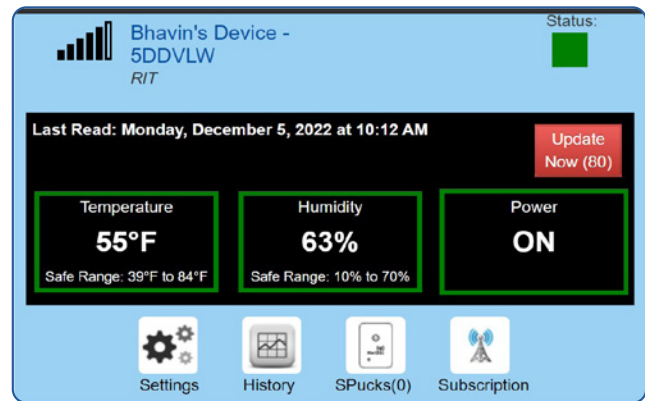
Bhavin's Device - 5DDVLW
RIT

Status:

Last Read: Monday, December 5, 2022 at 10:12 AM

Update Now (80)

Temperature
55°F
Safe Range: 39°F to 84°F

Humidity
63%
Safe Range: 10% to 70%

Power
ON

Settings
History
SPucks(0)
Subscription